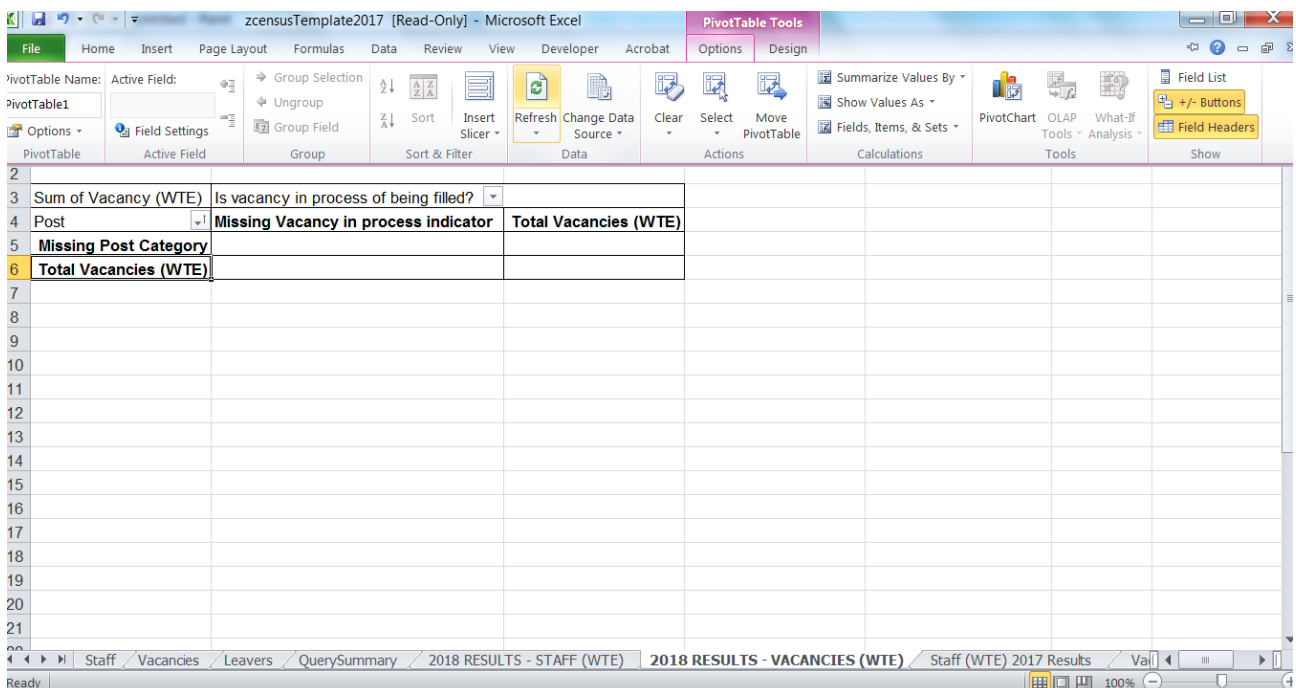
zcensusTemplate2017 [Read-Only] - Microsoft Excel
PivotTable Tools

File Home Insert Page Layout Formulas Data Review View Developer Acrobat Options Design

PivotTable Name: PivotTable1
Options
PivotTable
Active Field:
Field Settings
Active Field
Group Selection
Ungroup
Group Field
Group
Sort
Sort & Filter
Insert Slicer
Refresh
Change Data Source
Data
Clear
Select
Move PivotTable
Actions
Summarize Values By
Show Values As
Fields, Items, & Sets
Calculations
PivotChart
OLAP Tools
What-If Analysis
Tools
Field List
+/- Buttons
Field Headers
Show

| | A | B | C |
|---|---|---|---|
| 2 | | | |
| 3 | Sum of Vacancy (WTE) | Is vacancy in process of being filled? | |
| 4 | Post | Missing Vacancy in process indicator | Total Vacancies (WTE) |
| 5 | Missing Post Category | | |
| 6 | Total Vacancies (WTE) | | |

7
8
9
10
11
12
13
14
15
16
17
18
19
20
21

Staff Vacancies Leavers QuerySummary 2018 RESULTS - STAFF (WTE) 2018 RESULTS - VACANCIES (WTE) Staff (WTE) 2017 Results Va

Ready 100%